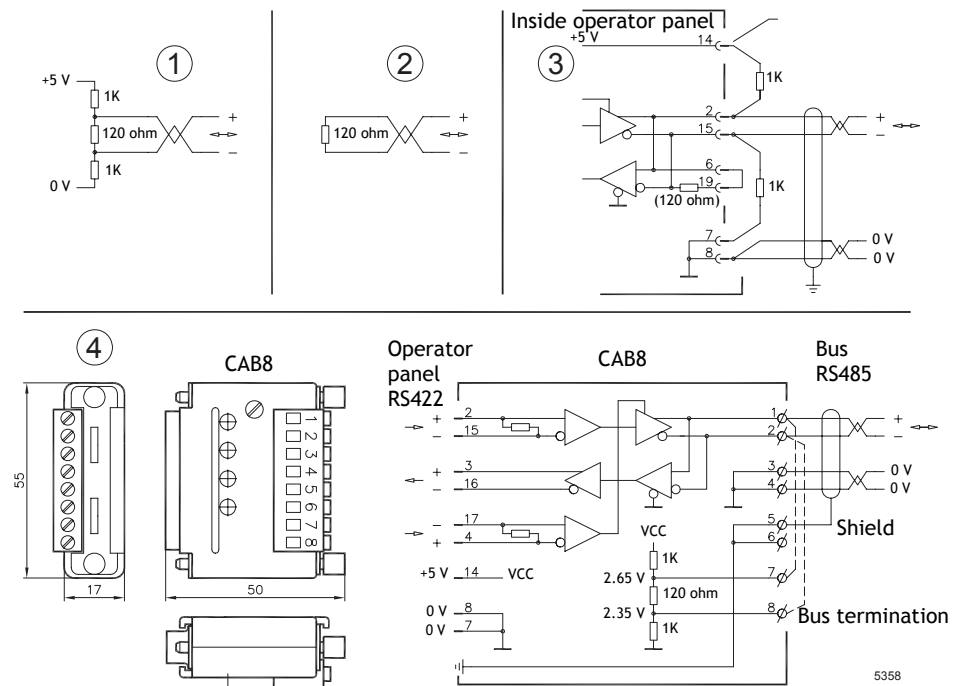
1

+5 V
1K
120 ohm
1K
0 V
+
–

2

120 ohm
+
–

Inside operator panel

3

+5 V
14
1K
2
15
+
–
6
19
(120 ohm)
1K
7
8
0 V
0 V

4

55
17

CAB8

1 2 3 4 5 6 7 8

50

Operator panel RS422

CAB8

Bus RS485

+
2
–
15
+
3
–
16
–
17
+
4
+5 V
14
VCC
0 V
8
0 V
7
VCC
1K
2.65 V
120 ohm
2.35 V
1K
1
2
+
–
3
4
0 V
0 V
5
6
Shield
7
8
Bus termination

5358